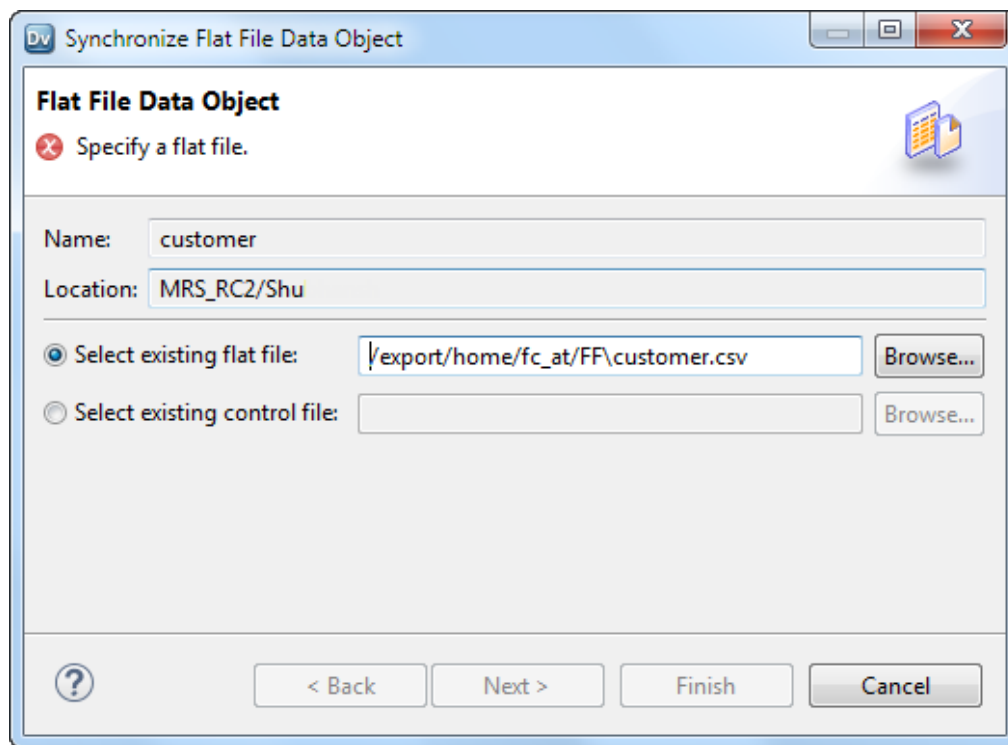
Dv Synchronize Flat File Data Object

Flat File Data Object

Specify a flat file.

Name: customer

Location: MRS_RC2/Shu

Select existing flat file: /export/home/fc_at/FF\customer.csv Browse...

Select existing control file: Browse...

?

< Back Next > Finish Cancel